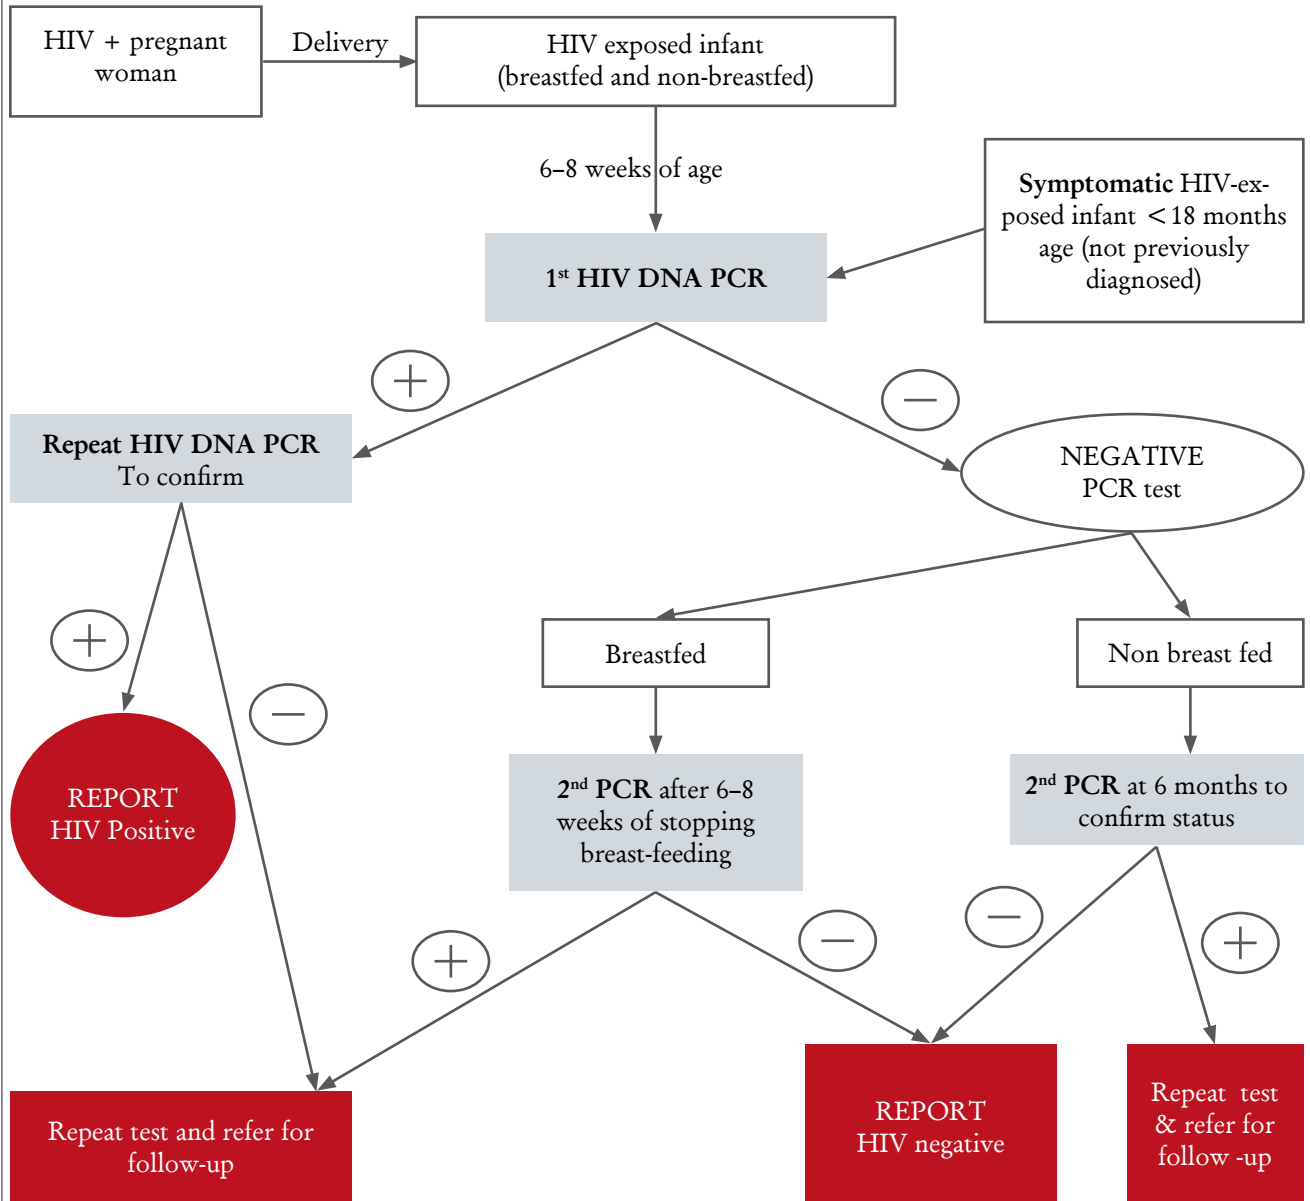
HIV + pregnant woman

Delivery

HIV exposed infant (breastfed and non-breastfed)

6–8 weeks of age

**Symptomatic** HIV-exposed infant < 18 months age (not previously diagnosed)

**1$^{st}$ HIV DNA PCR**

+

−

**Repeat HIV DNA PCR** To confirm

NEGATIVE PCR test

+

−

REPORT HIV Positive

Breastfed

Non breast fed

**2$^{nd}$ PCR** after 6–8 weeks of stopping breast-feeding

**2$^{nd}$ PCR** at 6 months to confirm status

+

−

−

+

Repeat test and refer for follow-up

REPORT HIV negative

Repeat test & refer for follow -up